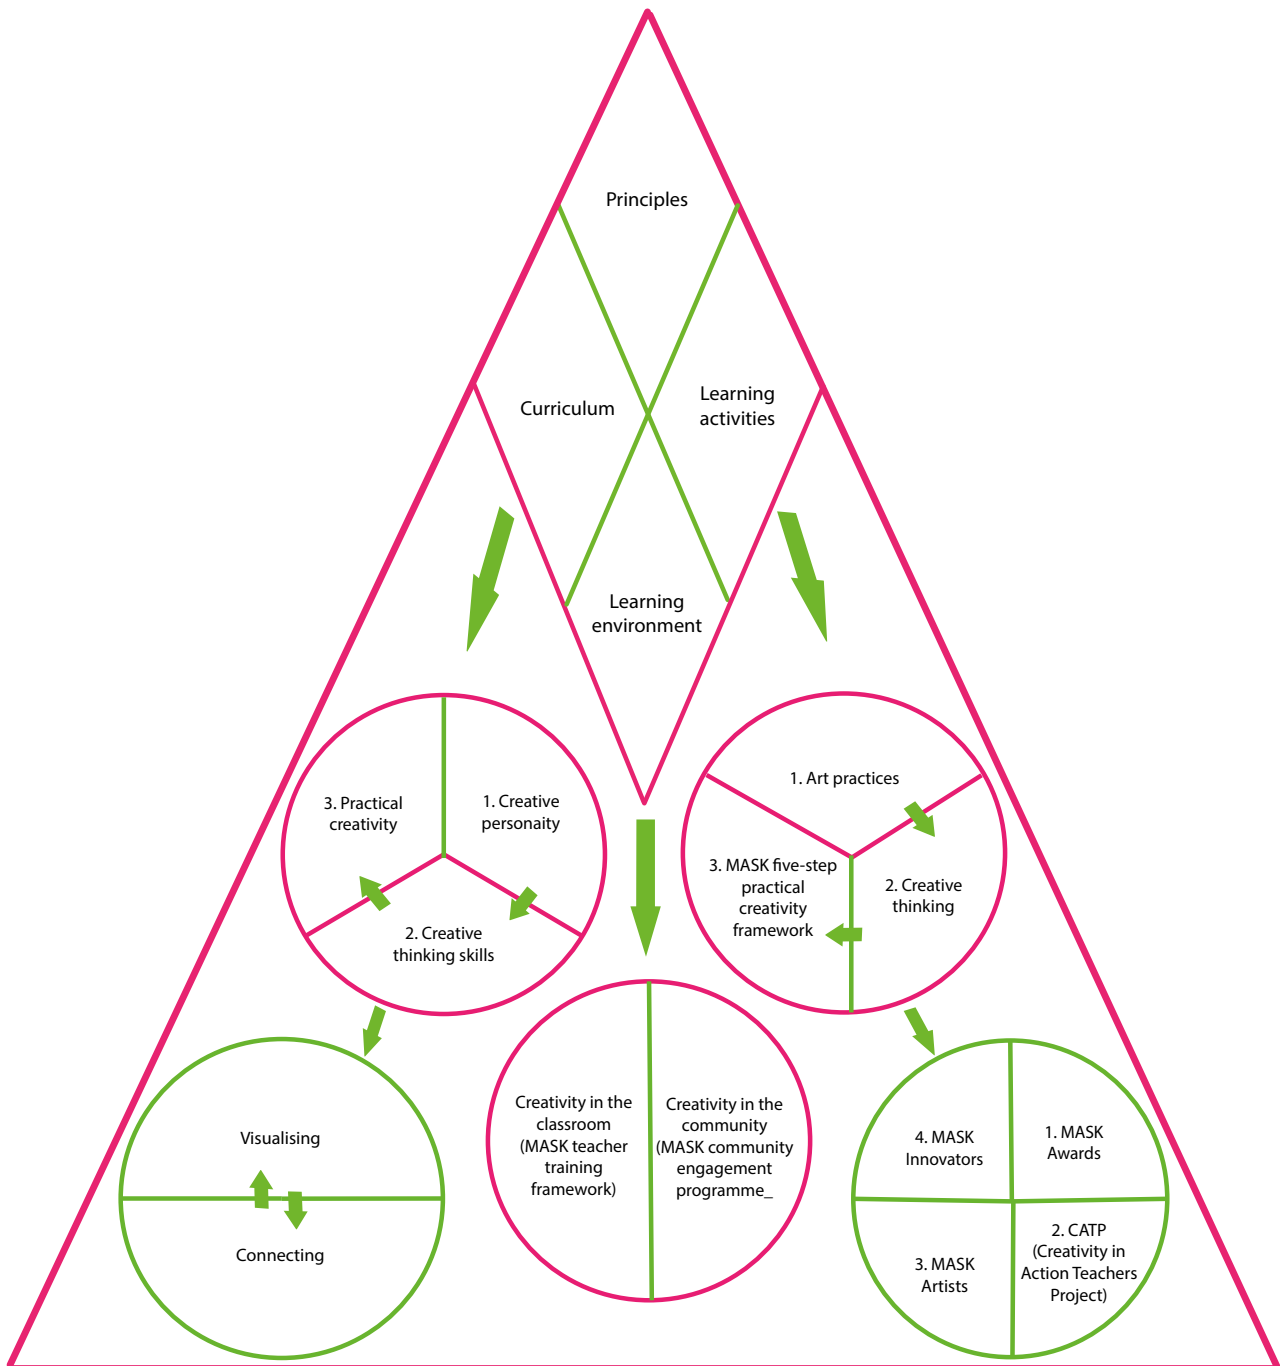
Principles

Curriculum

Learning activities

Learning environment

3. Practical creativity

1. Creative personaity

2. Creative thinking skills

1. Art practices

3. MASK five-step practical creativity framework

2. Creative thinking

Visualising

Connecting

Creativity in the classroom (MASK teacher training framework)

Creativity in the community (MASK community engagement programme_

4. MASK Innovators

1. MASK Awards

3. MASK Artists

2. CATP (Creativity in Action Teachers Project)